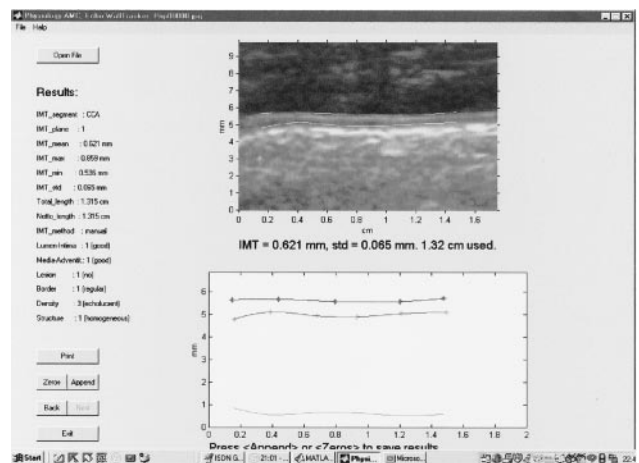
Phenology AMC: 8 vlkv WallTracker: Ftop08000.png

File Help

Open File

Results:

IMT_segment : CCA
IMT_plane : 1
IMT_mean : 0.621 mm
IMT_max : 0.659 mm
IMT_min : 0.536 mm
IMT_std : 0.065 mm
Total_length : 1.315 cm
Netto_length : 1.315 cm
IMT_method : manual
Lumen-Intima : 1 (good)
Media-Adventit.: 1 (good)
Lesion : 1 (no)
Border : 1 (regular)
Density : 3 (echolucent)
Structure : 1 (homogeneous)

Print

Zeroes Append

Back Next

Exit

9
8
7
6
5
4
3
2
1
0
mm
0 0.2 0.4 0.6 0.8 1 1.2 1.4 1.6
cm

IMT = 0.621 mm, std = 0.065 mm. 1.32 cm used.

6
5
4
3
2
1
0
mm
0 0.2 0.4 0.6 0.8 1 1.2 1.4 1.6 1.8 2

Press <Append> or <Zeros> to save results

Start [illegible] 21:01 MATLA... Physi... Microso... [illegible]